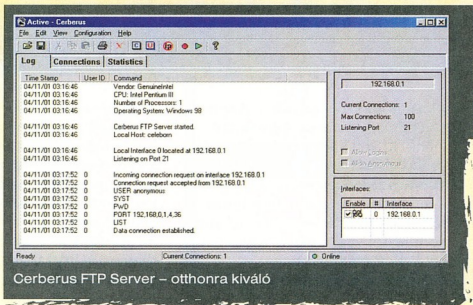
Active - Cerberus

File Edit View Configuration Help

Log | Connections | Statistics

| Time Stamp | User ID | Command |
|---|---|---|
| 04/11/01 03:16:46 | | Vendor: GenuineIntel |
| 04/11/01 03:16:46 | | CPU: Intel Pentium III |
| 04/11/01 03:16:46 | | Number of Processors: 1 |
| 04/11/01 03:16:46 | | Operating System: Windows 98 |
| 04/11/01 03:16:46 | | Cerberus FTP Server started. |
| 04/11/01 03:16:46 | | Local Host: celeborn |
| 04/11/01 03:16:46 | | Local Interface 0 located at 192.168.0.1 |
| 04/11/01 03:16:46 | | Listening on Port 21 |
| 04/11/01 03:17:52 | 0 | Incoming connection request on interface 192.168.0.1 |
| 04/11/01 03:17:52 | 0 | Connection request accepted from 192.168.0.1 |
| 04/11/01 03:17:52 | 0 | USER anonymous |
| 04/11/01 03:17:52 | 0 | SYST |
| 04/11/01 03:17:52 | 0 | PWD |
| 04/11/01 03:17:52 | 0 | PORT 192,168,0,1,4,36 |
| 04/11/01 03:17:52 | 0 | LIST |
| 04/11/01 03:17:52 | 0 | Data connection established. |

192.168.0.1

Current Connections: 1
Max Connections: 100
Listening Port 21

Allow Logins
Allow Anonymous

Interfaces:

| Enable | # | Interface |
|---|---|---|
| ✓ | 0 | 192.168.0.1 |

Ready | Current Connections: 1 | Online

Cerberus FTP Server – otthonra kiváló